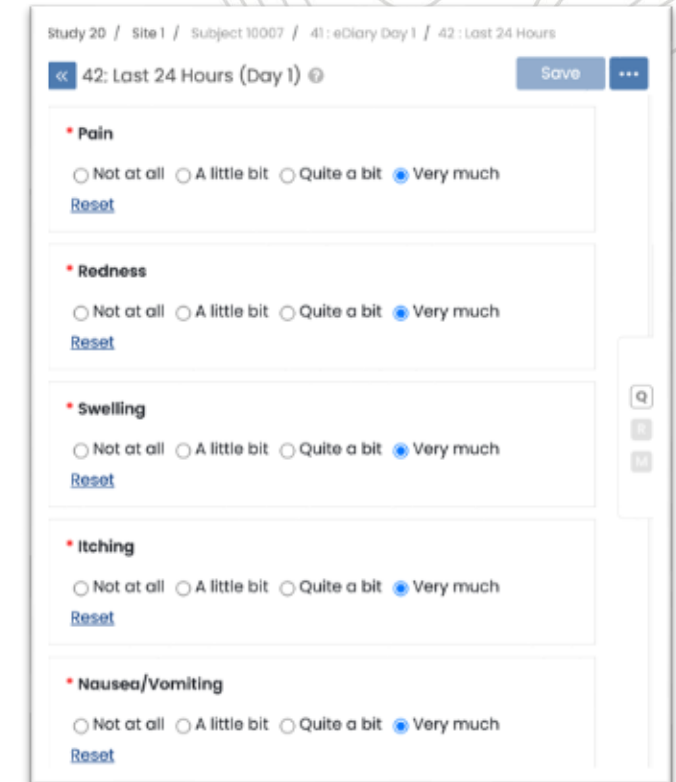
Study 20 / Site 1 / Subject 10007 / 41 : eDiary Day 1 / 42 : Last 24 Hours

« 42: Last 24 Hours (Day 1)

Save ···

* Pain

Not at all A little bit Quite a bit Very much

Reset

* Redness

Not at all A little bit Quite a bit Very much

Reset

* Swelling

Not at all A little bit Quite a bit Very much

Reset

* Itching

Not at all A little bit Quite a bit Very much

Reset

* Nausea/Vomiting

Not at all A little bit Quite a bit Very much

Reset

Q
R
M